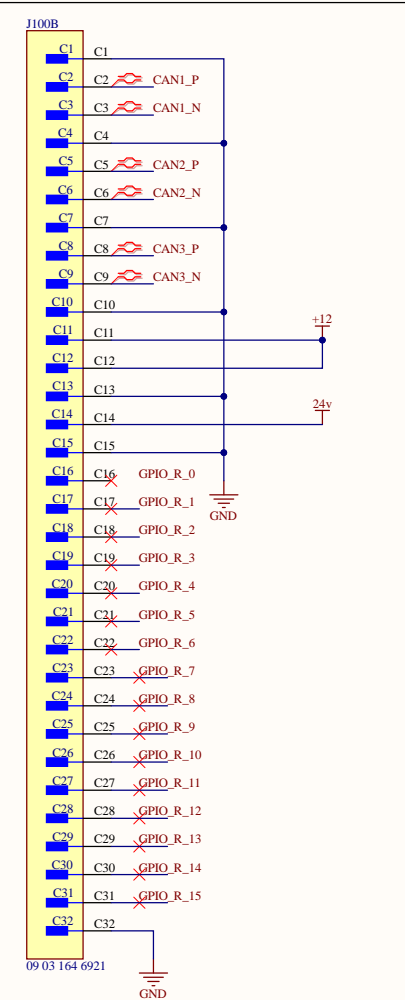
J100B

C1 C1
C2 C2 CAN1_P
C3 C3 CAN1_N
C4 C4
C5 C5 CAN2_P
C6 C6 CAN2_N
C7 C7
C8 C8 CAN3_P
C9 C9 CAN3_N
C10 C10
C11 C11
C12 C12
C13 C13
C14 C14
C15 C15
C16 C16 GPIO_R_0
C17 C17 GPIO_R_1
C18 C18 GPIO_R_2
C19 C19 GPIO_R_3
C20 C20 GPIO_R_4
C21 C21 GPIO_R_5
C22 C22 GPIO_R_6
C23 C23 GPIO_R_7
C24 C24 GPIO_R_8
C25 C25 GPIO_R_9
C26 C26 GPIO_R_10
C27 C27 GPIO_R_11
C28 C28 GPIO_R_12
C29 C29 GPIO_R_13
C30 C30 GPIO_R_14
C31 C31 GPIO_R_15
C32 C32

+12
24v
GND
GND

09 03 164 6921